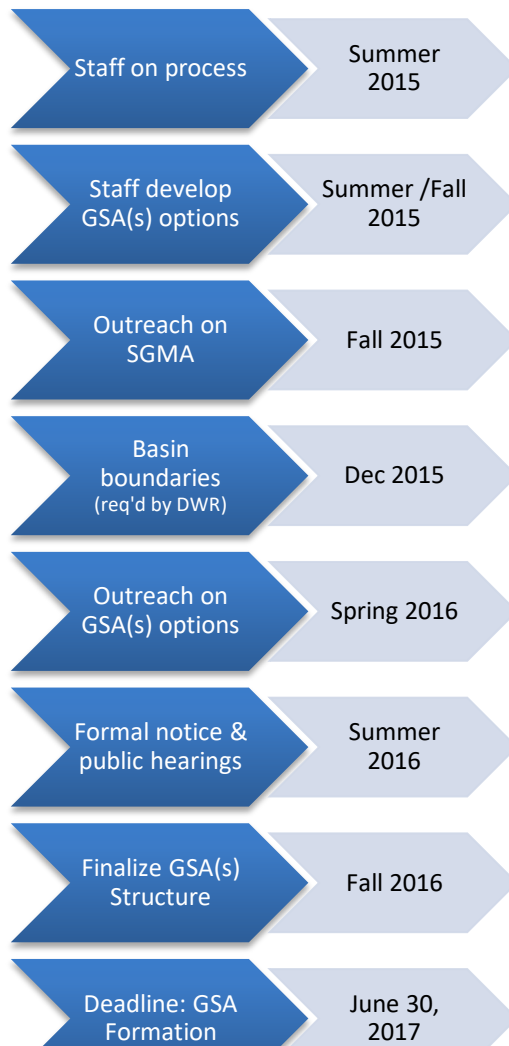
Staff on process

Summer 2015

Staff develop GSA(s) options

Summer /Fall 2015

Outreach on SGMA

Fall 2015

Basin boundaries (req'd by DWR)

Dec 2015

Outreach on GSA(s) options

Spring 2016

Formal notice & public hearings

Summer 2016

Finalize GSA(s) Structure

Fall 2016

Deadline: GSA Formation

June 30, 2017